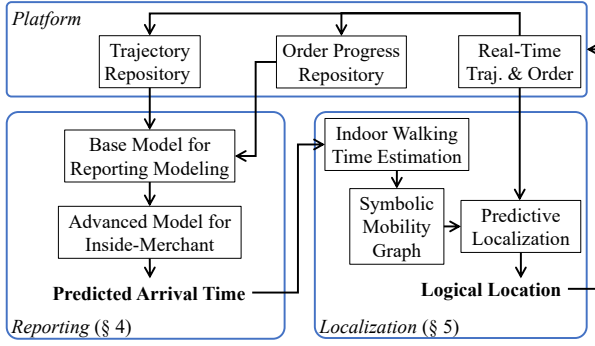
Platform

Trajectory Repository

Order Progress Repository

Real-Time Traj. & Order

Base Model for Reporting Modeling

Advanced Model for Inside-Merchant

Predicted Arrival Time

Reporting (§ 4)

Indoor Walking Time Estimation

Symbolic Mobility Graph

Predictive Localization

Logical Location

Localization (§ 5)